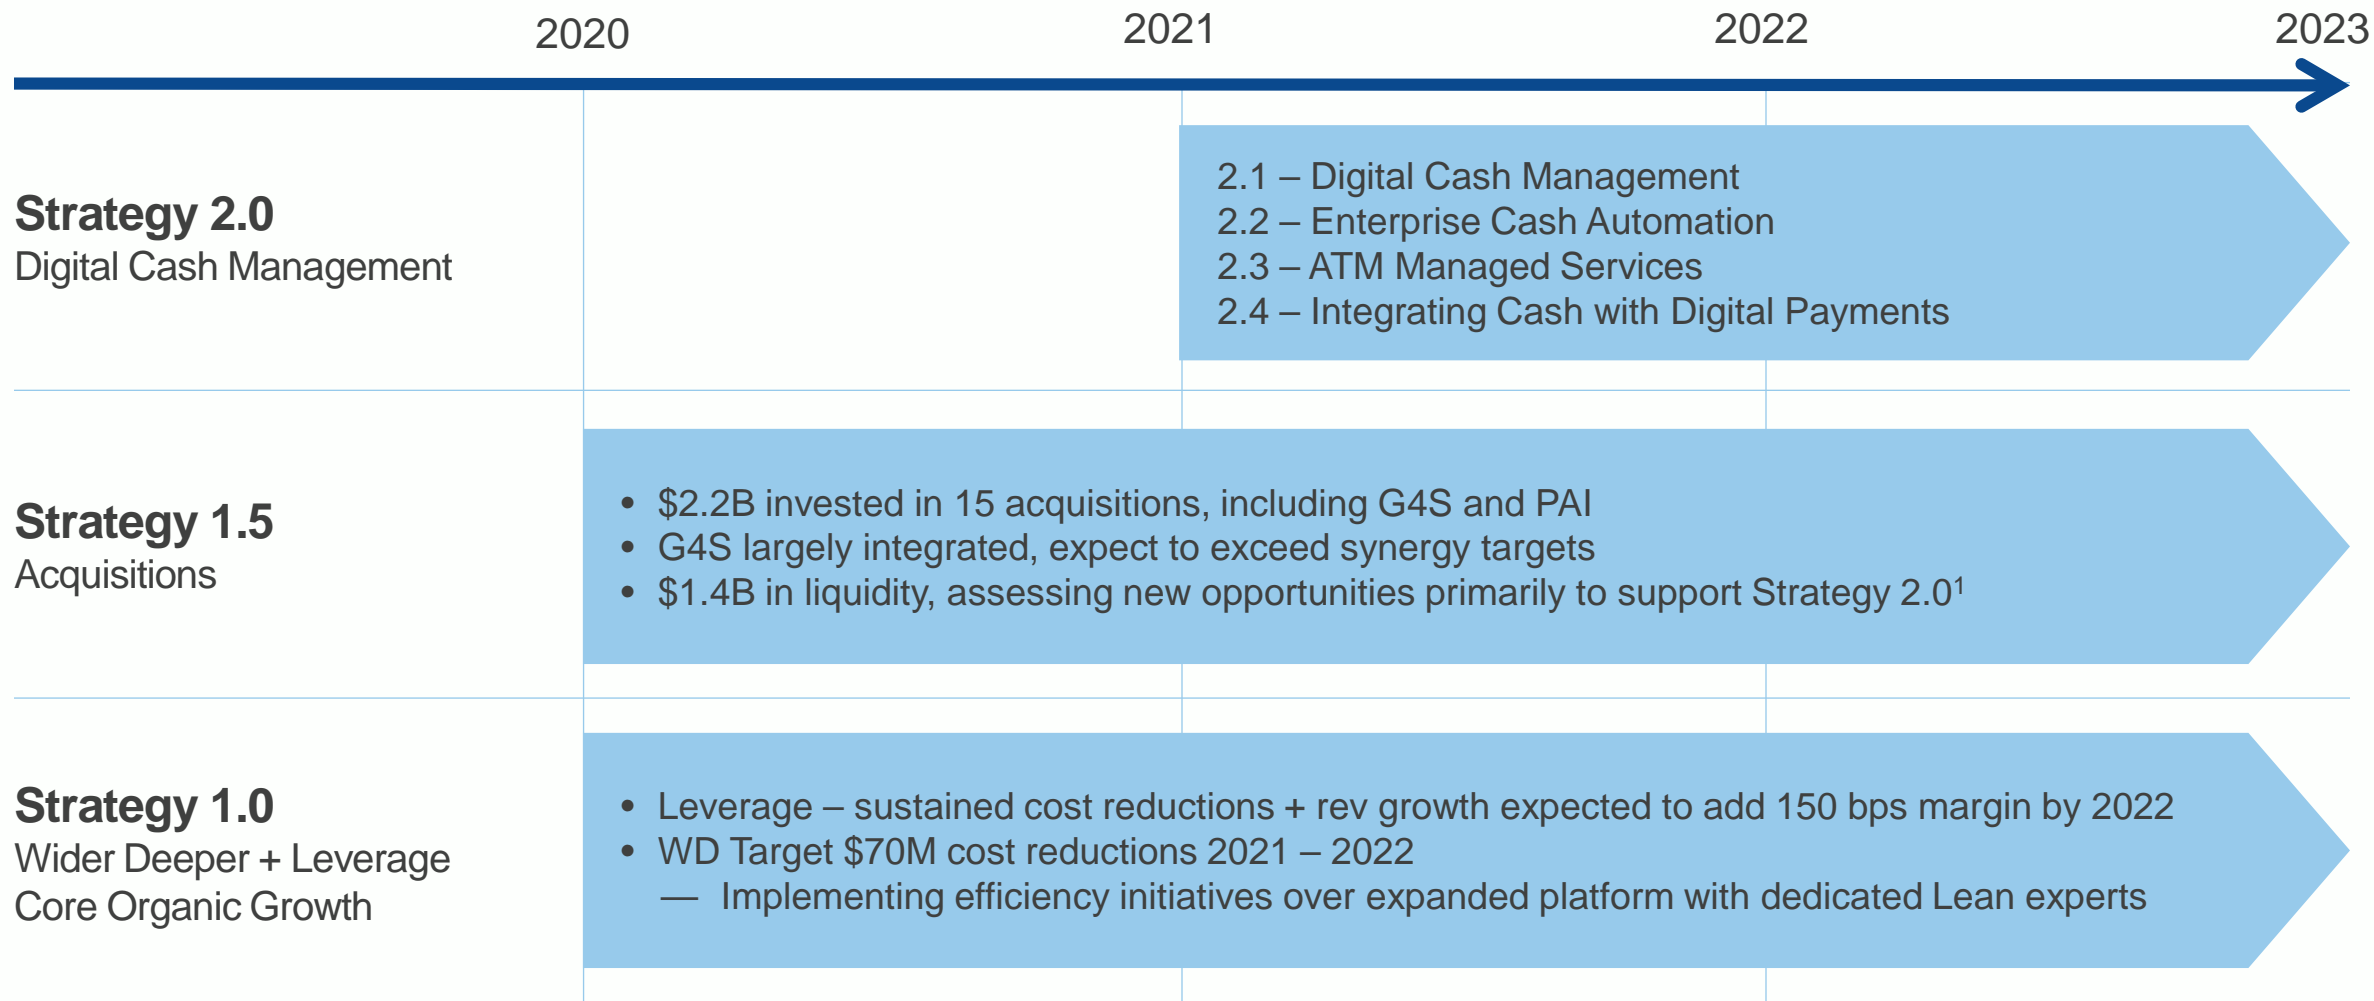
2020 2021 2022 2023

**Strategy 2.0**
Digital Cash Management

2.1 – Digital Cash Management
2.2 – Enterprise Cash Automation
2.3 – ATM Managed Services
2.4 – Integrating Cash with Digital Payments

**Strategy 1.5**
Acquisitions

• \$2.2B invested in 15 acquisitions, including G4S and PAI
• G4S largely integrated, expect to exceed synergy targets
• \$1.4B in liquidity, assessing new opportunities primarily to support Strategy 2.0$^1$

**Strategy 1.0**
Wider Deeper + Leverage
Core Organic Growth

• Leverage – sustained cost reductions + rev growth expected to add 150 bps margin by 2022
• WD Target \$70M cost reductions 2021 – 2022
— Implementing efficiency initiatives over expanded platform with dedicated Lean experts